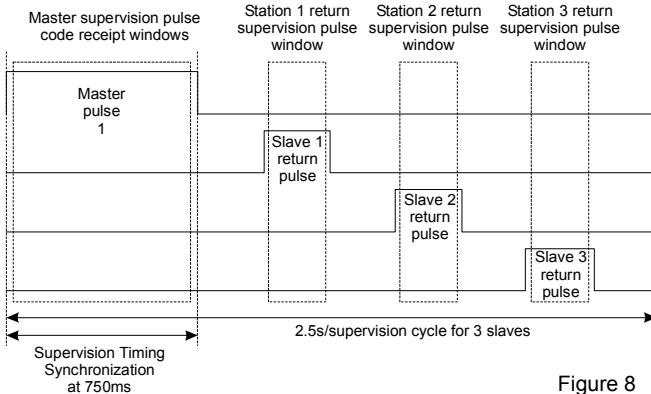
Master supervision pulse code receipt windows

Station 1 return supervision pulse window

Station 2 return supervision pulse window

Station 3 return supervision pulse window

Master pulse 1

Slave 1 return pulse

Slave 2 return pulse

Slave 3 return pulse

2.5s/supervision cycle for 3 slaves

Supervision Timing Synchronization at 750ms

Figure 8